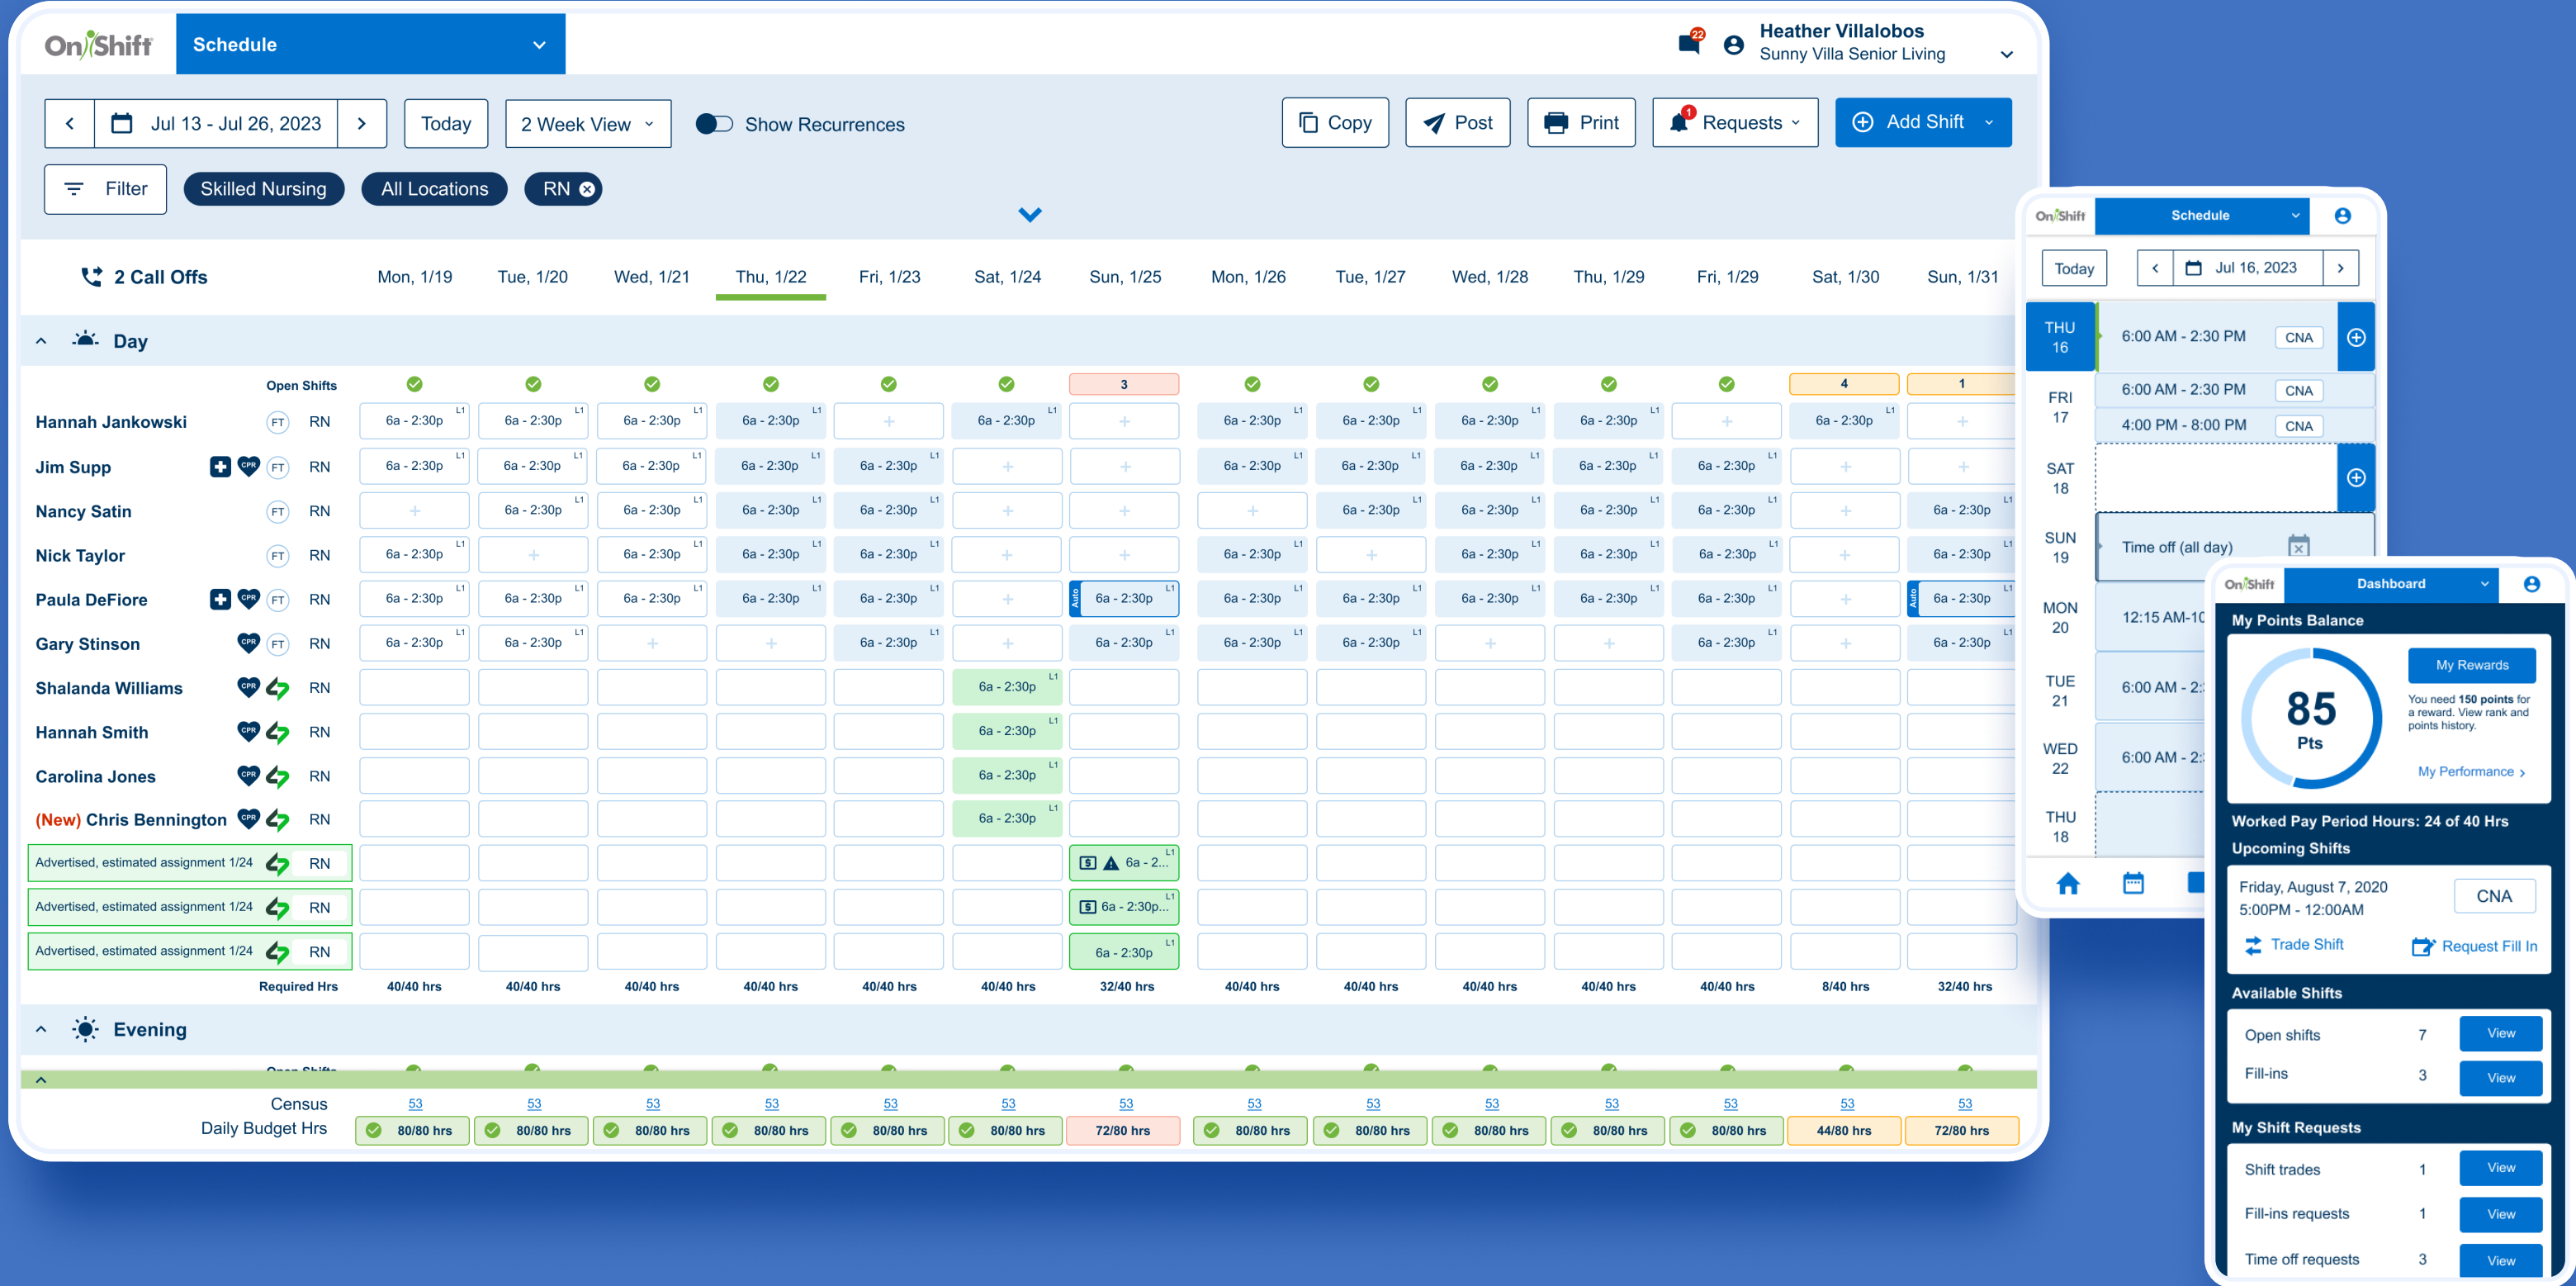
OnShift Schedule

22 Heather Villalobos
Sunny Villa Senior Living

Jul 13 - Jul 26, 2023 | Today | 2 Week View | Show Recurrences | Copy | Post | Print | 1 Requests | Add Shift

Filter | Skilled Nursing | All Locations | RN

2 Call Offs

| | Mon, 1/19 | Tue, 1/20 | Wed, 1/21 | Thu, 1/22 | Fri, 1/23 | Sat, 1/24 | Sun, 1/25 | Mon, 1/26 | Tue, 1/27 | Wed, 1/28 | Thu, 1/29 | Fri, 1/29 | Sat, 1/30 | Sun, 1/31 |
|---|---|---|---|---|---|---|---|---|---|---|---|---|---|---|
| Open Shifts | | | | | | | 3 | | | | | | 4 | 1 |
| Hannah Jankowski FT RN | 6a - 2:30p L1 | 6a - 2:30p L1 | 6a - 2:30p L1 | 6a - 2:30p L1 | + | 6a - 2:30p L1 | + | 6a - 2:30p L1 | 6a - 2:30p L1 | 6a - 2:30p L1 | 6a - 2:30p L1 | + | 6a - 2:30p L1 | + |
| Jim Supp CPR FT RN | 6a - 2:30p L1 | 6a - 2:30p L1 | 6a - 2:30p L1 | 6a - 2:30p L1 | 6a - 2:30p L1 | + | + | 6a - 2:30p L1 | 6a - 2:30p L1 | 6a - 2:30p L1 | 6a - 2:30p L1 | 6a - 2:30p L1 | + | + |
| Nancy Satin FT RN | + | 6a - 2:30p L1 | 6a - 2:30p L1 | 6a - 2:30p L1 | 6a - 2:30p L1 | + | + | + | 6a - 2:30p L1 | 6a - 2:30p L1 | 6a - 2:30p L1 | 6a - 2:30p L1 | + | 6a - 2:30p L1 |
| Nick Taylor FT RN | 6a - 2:30p L1 | + | 6a - 2:30p L1 | 6a - 2:30p L1 | 6a - 2:30p L1 | + | + | 6a - 2:30p L1 | + | 6a - 2:30p L1 | 6a - 2:30p L1 | 6a - 2:30p L1 | + | 6a - 2:30p L1 |
| Paula DeFiore CPR FT RN | 6a - 2:30p L1 | 6a - 2:30p L1 | 6a - 2:30p L1 | 6a - 2:30p L1 | 6a - 2:30p L1 | + | Auto 6a - 2:30p | 6a - 2:30p L1 | 6a - 2:30p L1 | 6a - 2:30p L1 | 6a - 2:30p L1 | 6a - 2:30p L1 | + | Auto 6a - 2:30p L1 |
| Gary Stinson CPR FT RN | 6a - 2:30p L1 | 6a - 2:30p L1 | + | + | 6a - 2:30p L1 | + | 6a - 2:30p L1 | 6a - 2:30p L1 | 6a - 2:30p L1 | + | + | 6a - 2:30p L1 | + | 6a - 2:30p L1 |
| Shalanda Williams CPR RN | | | | | | 6a - 2:30p L1 | | | | | | | | |
| Hannah Smith CPR RN | | | | | | 6a - 2:30p L1 | | | | | | | | |
| Carolina Jones CPR RN | | | | | | 6a - 2:30p L1 | | | | | | | | |
| (New) Chris Bennington CPR RN | | | | | | 6a - 2:30p L1 | | | | | | | | |
| Advertised, estimated assignment 1/24 RN | | | | | | | $ 6a - 2... L1 | | | | | | | |
| Advertised, estimated assignment 1/24 RN | | | | | | | $ 6a - 2:30p... L1 | | | | | | | |
| Advertised, estimated assignment 1/24 RN | | | | | | | 6a - 2:30p L1 | | | | | | | |
| Required Hrs | 40/40 hrs | 40/40 hrs | 40/40 hrs | 40/40 hrs | 40/40 hrs | 40/40 hrs | 32/40 hrs | 40/40 hrs | 40/40 hrs | 40/40 hrs | 40/40 hrs | 40/40 hrs | 8/40 hrs | 32/40 hrs |

Day
Evening
Open Shifts

| | | | | | | | | | | | | | | |
|---|---|---|---|---|---|---|---|---|---|---|---|---|---|---|
| Census | 53 | 53 | 53 | 53 | 53 | 53 | 53 | 53 | 53 | 53 | 53 | 53 | 53 | 53 |
| Daily Budget Hrs | 80/80 hrs | 80/80 hrs | 80/80 hrs | 80/80 hrs | 80/80 hrs | 80/80 hrs | 72/80 hrs | 80/80 hrs | 80/80 hrs | 80/80 hrs | 80/80 hrs | 80/80 hrs | 44/80 hrs | 72/80 hrs |

OnShift Schedule
Today | Jul 16, 2023
THU 16 6:00 AM - 2:30 PM CNA
FRI 17 6:00 AM - 2:30 PM CNA
4:00 PM - 8:00 PM CNA
SAT 18
SUN 19 Time off (all day)
MON 20 12:15 AM-10
TUE 21 6:00 AM - 2:
WED 22 6:00 AM - 2:
THU 18

OnShift Dashboard
My Points Balance
85 Pts
My Rewards
You need 150 points for a reward. View rank and points history.
My Performance ›
Worked Pay Period Hours: 24 of 40 Hrs
Upcoming Shifts
Friday, August 7, 2020
5:00PM - 12:00AM
CNA
Trade Shift
Request Fill In
Available Shifts
Open shifts 7 View
Fill-ins 3 View
My Shift Requests
Shift trades 1 View
Fill-ins requests 1 View
Time off requests 3 View